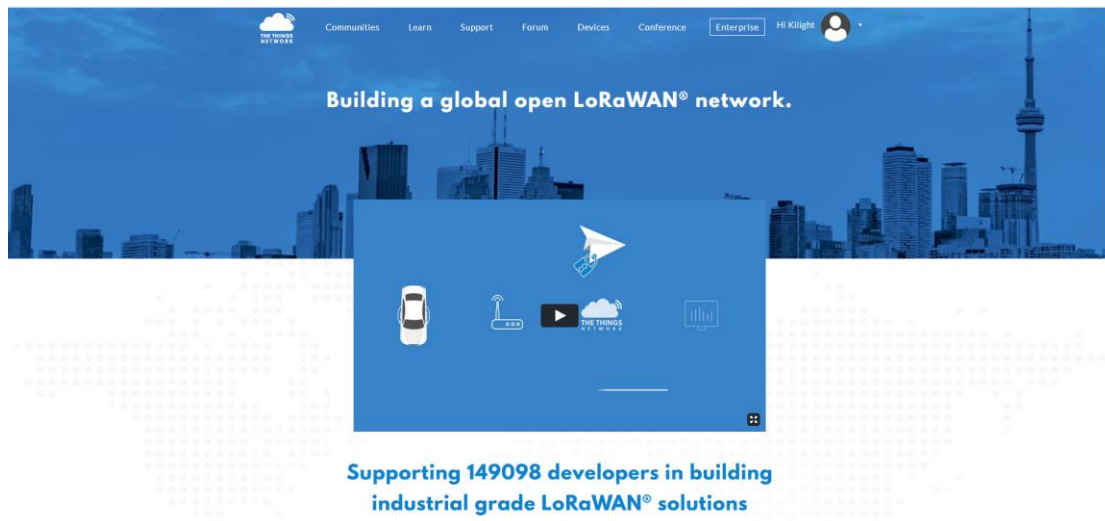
THE THINGS NETWORK

Communities Learn Support Forum Devices Conference Enterprise Hi Kilight

Building a global open LoRaWAN® network.

THE THINGS NETWORK

Supporting 149098 developers in building industrial grade LoRaWAN® solutions